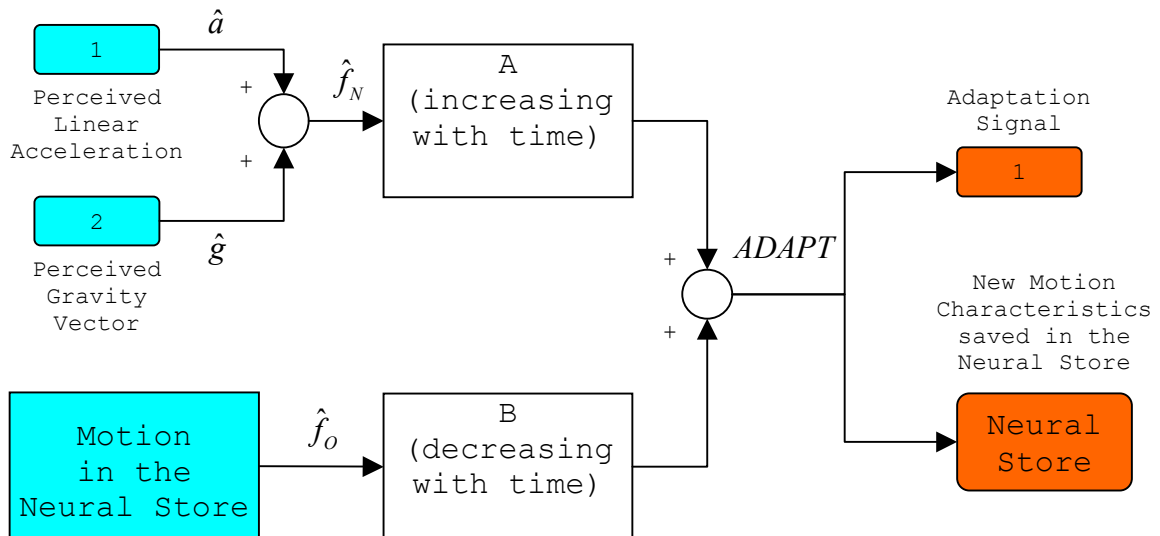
1

Perceived Linear Acceleration

$\hat{a}$

+

+

$\hat{f}_N$

A (increasing with time)

2

Perceived Gravity Vector

$\hat{g}$

Adaptation Signal

1

+

ADAPT

+

New Motion Characteristics saved in the Neural Store

Motion in the Neural Store

$\hat{f}_O$

B (decreasing with time)

Neural Store